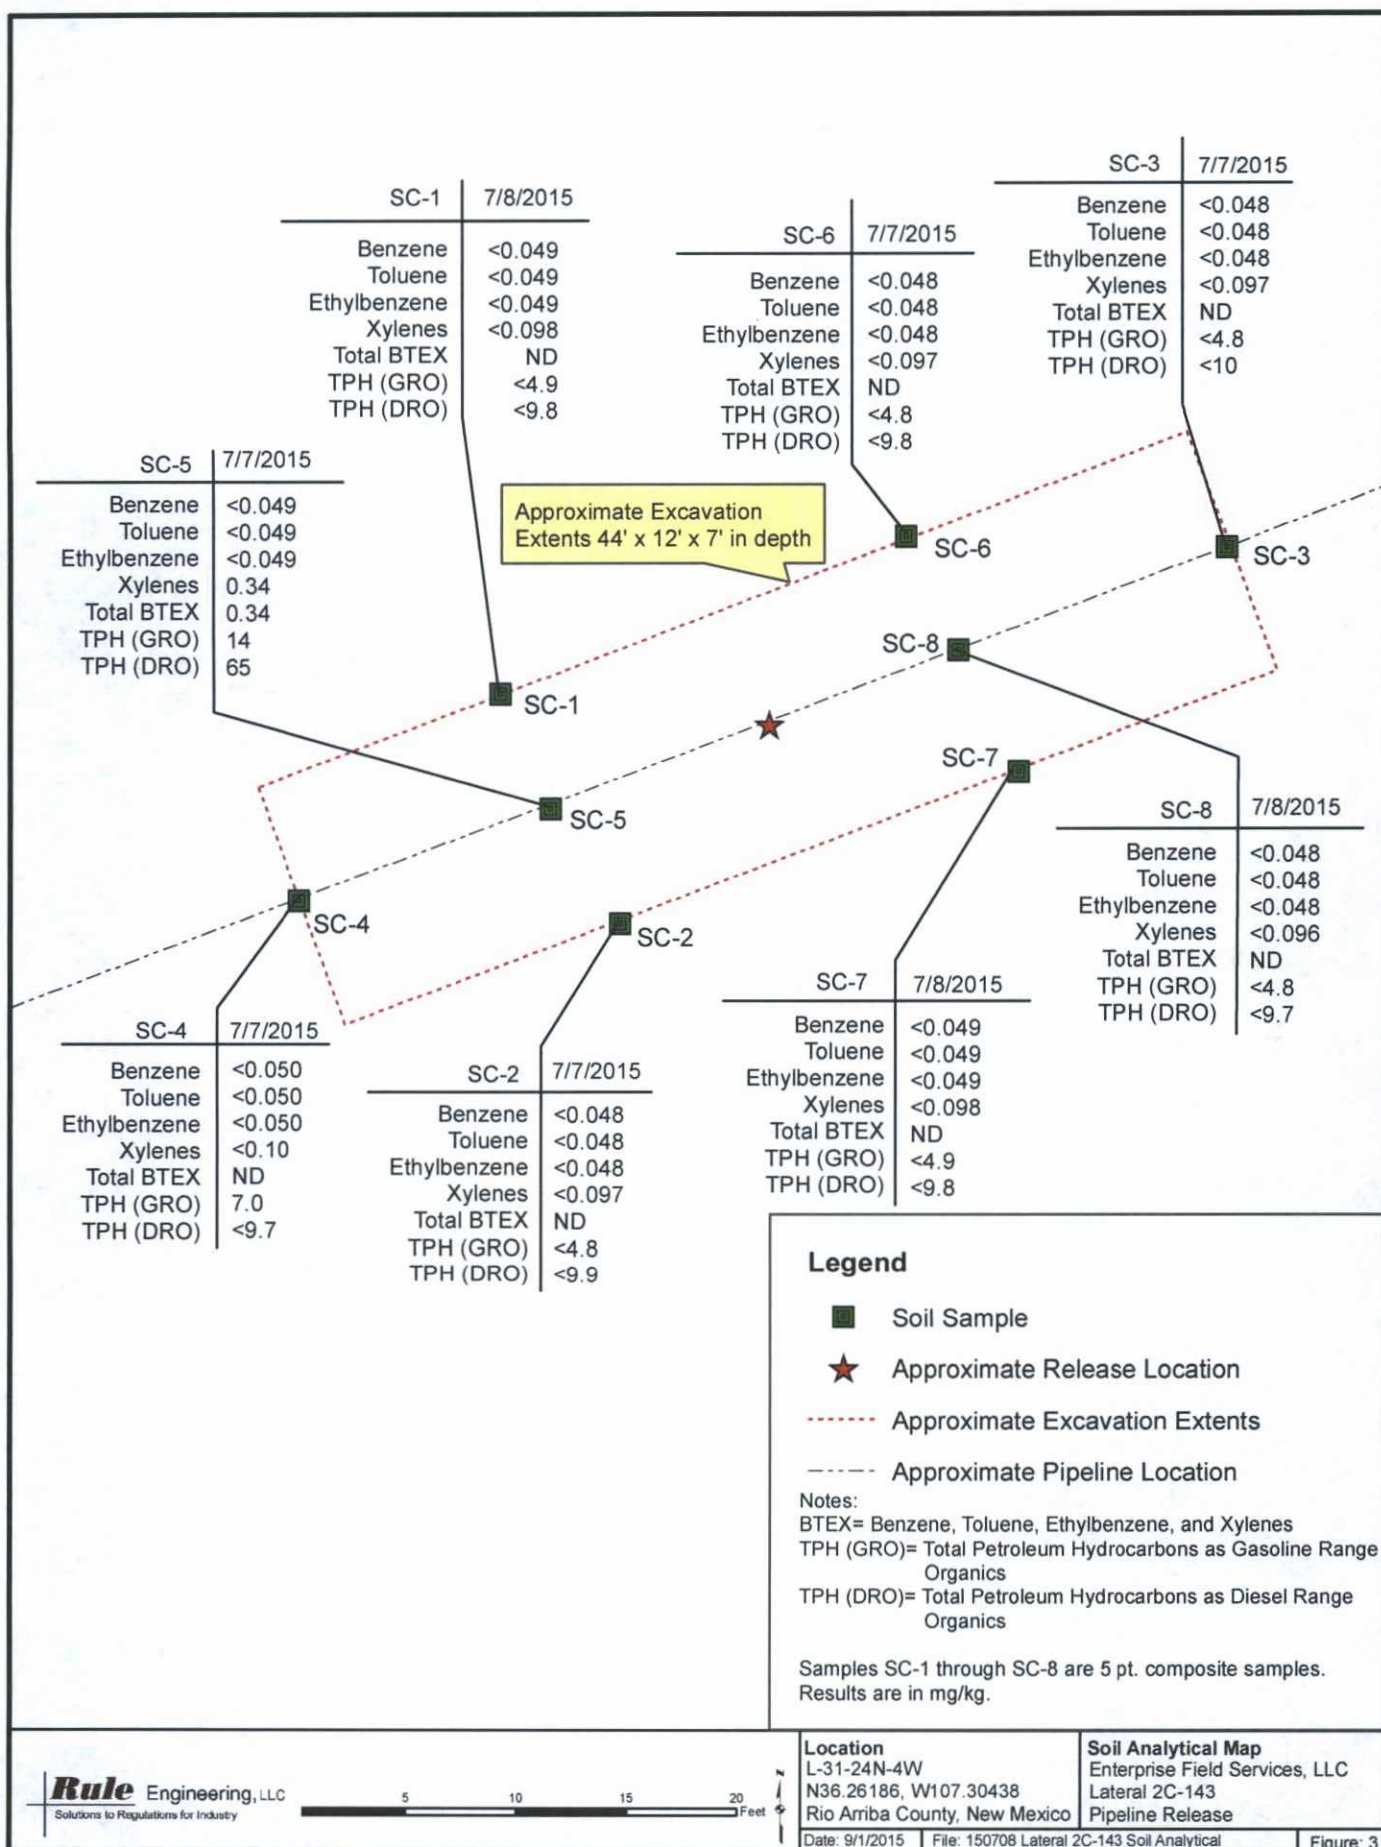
| SC-3 | 7/7/2015 |
|---|---|
| Benzene | <0.048 |
| Toluene | <0.048 |
| Ethylbenzene | <0.048 |
| Xylenes | <0.097 |
| Total BTEX | ND |
| TPH (GRO) | <4.8 |
| TPH (DRO) | <10 |

| SC-1 | 7/8/2015 |
|---|---|
| Benzene | <0.049 |
| Toluene | <0.049 |
| Ethylbenzene | <0.049 |
| Xylenes | <0.098 |
| Total BTEX | ND |
| TPH (GRO) | <4.9 |
| TPH (DRO) | <9.8 |

| SC-6 | 7/7/2015 |
|---|---|
| Benzene | <0.048 |
| Toluene | <0.048 |
| Ethylbenzene | <0.048 |
| Xylenes | <0.097 |
| Total BTEX | ND |
| TPH (GRO) | <4.8 |
| TPH (DRO) | <9.8 |

| SC-5 | 7/7/2015 |
|---|---|
| Benzene | <0.049 |
| Toluene | <0.049 |
| Ethylbenzene | <0.049 |
| Xylenes | 0.34 |
| Total BTEX | 0.34 |
| TPH (GRO) | 14 |
| TPH (DRO) | 65 |

Approximate Excavation Extents 44' x 12' x 7' in depth

SC-6
SC-3
SC-8
SC-1
SC-7
SC-5
SC-4
SC-2

| SC-8 | 7/8/2015 |
|---|---|
| Benzene | <0.048 |
| Toluene | <0.048 |
| Ethylbenzene | <0.048 |
| Xylenes | <0.096 |
| Total BTEX | ND |
| TPH (GRO) | <4.8 |
| TPH (DRO) | <9.7 |

| SC-7 | 7/8/2015 |
|---|---|
| Benzene | <0.049 |
| Toluene | <0.049 |
| Ethylbenzene | <0.049 |
| Xylenes | <0.098 |
| Total BTEX | ND |
| TPH (GRO) | <4.9 |
| TPH (DRO) | <9.8 |

| SC-4 | 7/7/2015 |
|---|---|
| Benzene | <0.050 |
| Toluene | <0.050 |
| Ethylbenzene | <0.050 |
| Xylenes | <0.10 |
| Total BTEX | ND |
| TPH (GRO) | 7.0 |
| TPH (DRO) | <9.7 |

| SC-2 | 7/7/2015 |
|---|---|
| Benzene | <0.048 |
| Toluene | <0.048 |
| Ethylbenzene | <0.048 |
| Xylenes | <0.097 |
| Total BTEX | ND |
| TPH (GRO) | <4.8 |
| TPH (DRO) | <9.9 |

Legend
Soil Sample
Approximate Release Location
Approximate Excavation Extents
Approximate Pipeline Location

Notes:
BTEX= Benzene, Toluene, Ethylbenzene, and Xylenes
TPH (GRO)= Total Petroleum Hydrocarbons as Gasoline Range Organics
TPH (DRO)= Total Petroleum Hydrocarbons as Diesel Range Organics

Samples SC-1 through SC-8 are 5 pt. composite samples. Results are in mg/kg.

Rule Engineering, LLC
Solutions to Regulations for Industry

5 10 15 20 Feet
N

Location
L-31-24N-4W
N36.26186, W107.30438
Rio Arriba County, New Mexico

Soil Analytical Map
Enterprise Field Services, LLC
Lateral 2C-143
Pipeline Release

Date: 9/1/2015 | File: 150708 Lateral 2C-143 Soil Analytical | Figure: 3